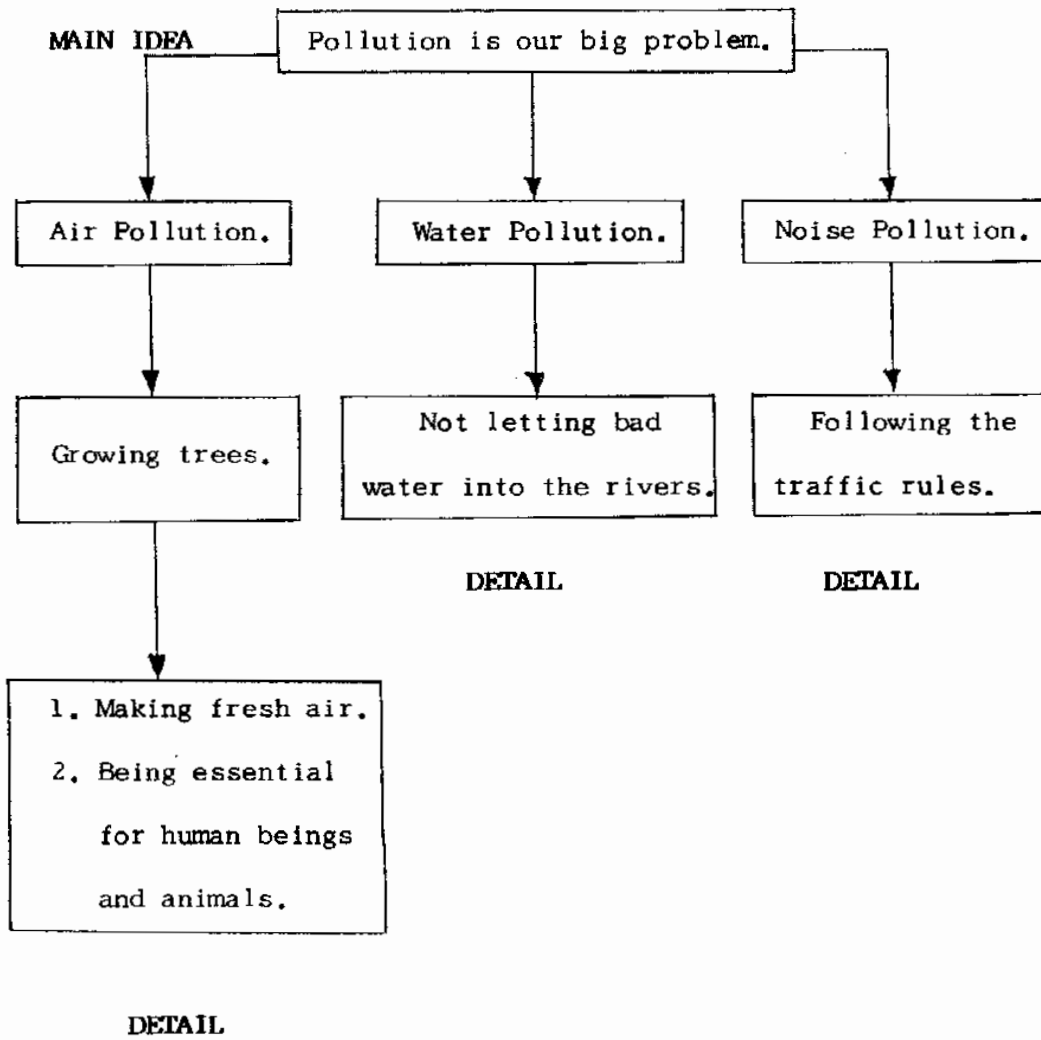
MAIN IDEA

Pollution is our big problem.

Air Pollution.

Water Pollution.

Noise Pollution.

Growing trees.

Not letting bad water into the rivers.

Following the traffic rules.

DETAIL

DETAIL

1. Making fresh air.
2. Being essential for human beings and animals.

DETAIL